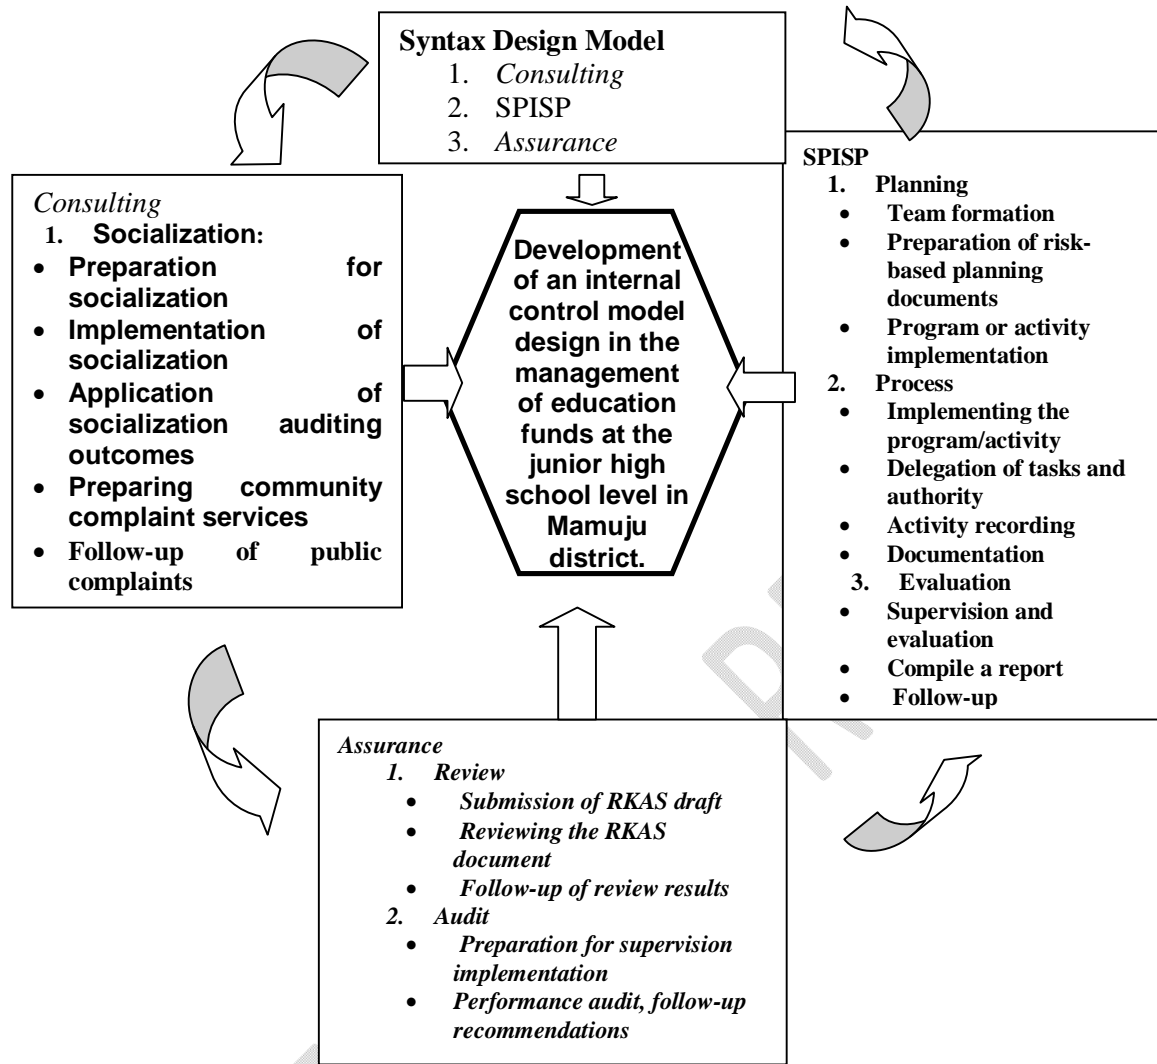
**Syntax Design Model**
1. *Consulting*
2. SPISP
3. *Assurance*

*Consulting*
1. **Socialization:**
- **Preparation for socialization**
- **Implementation of socialization**
- **Application of socialization auditing outcomes**
- **Preparing community complaint services**
- **Follow-up of public complaints**

**Development of an internal control model design in the management of education funds at the junior high school level in Mamuju district.**

**SPISP**
1. **Planning**
- **Team formation**
- **Preparation of risk-based planning documents**
- **Program or activity implementation**
2. **Process**
- **Implementing the program/activity**
- **Delegation of tasks and authority**
- **Activity recording**
- **Documentation**
3. **Evaluation**
- **Supervision and evaluation**
- **Compile a report**
- **Follow-up**

*Assurance*
1. ***Review***
- ***Submission of RKAS draft***
- ***Reviewing the RKAS document***
- ***Follow-up of review results***
2. ***Audit***
- ***Preparation for supervision implementation***
- ***Performance audit, follow-up recommendations***